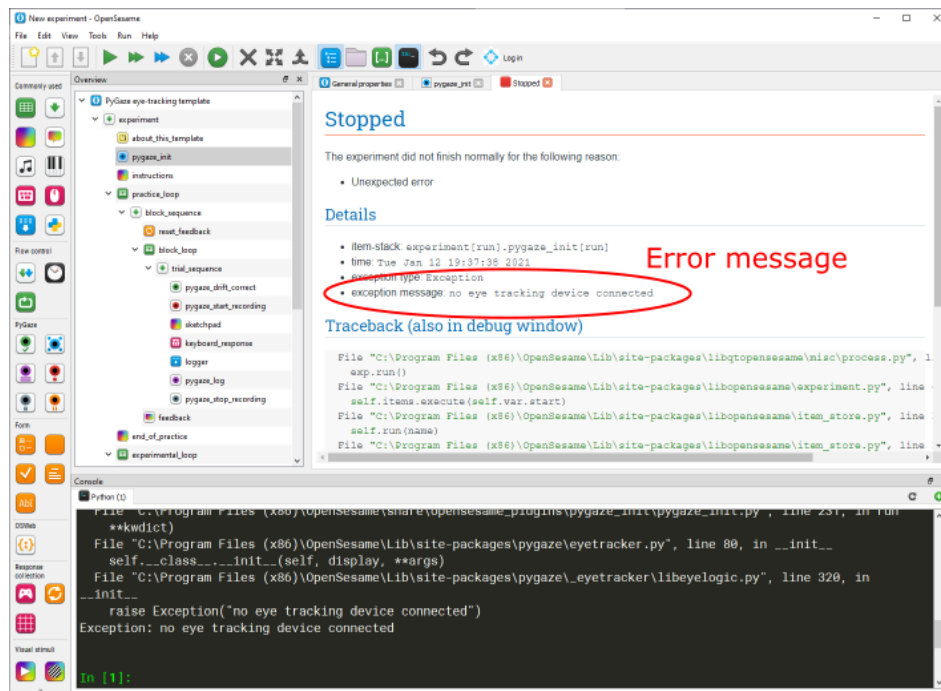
New experiment - OpenSesame

File Edit View Tools Run Help

Log in

Commonly used

Flow control

PyGaze

Form

Abl

OSWeb

Response collection

Visual stimuli

Overview

PyGaze eye-tracking template
experiment
about_this_template
pygaze_init
instructions
practice_loop
block_sequence
reset_feedback
block_loop
trial_sequence
pygaze_drift_correct
pygaze_start_recording
sketchpad
keyboard_response
logger
pygaze_log
pygaze_stop_recording
feedback
end_of_practice
experimental_loop

General properties | pygaze_init | Stopped

Stopped

The experiment did not finish normally for the following reason:

• Unexpected error

Details

• item-stack: experiment[run].pygaze_init[run]
• time: Tue Jan 12 19:37:38 2021
• exception type: Exception
• exception message: no eye tracking device connected

Error message

Traceback (also in debug window)

File "C:\Program Files (x86)\OpenSesame\Lib\site-packages\libqtopensesame\misc\process.py", l
  exp.run()
File "C:\Program Files (x86)\OpenSesame\Lib\site-packages\libopensesame\experiment.py", line
  self.items.execute(self.var.start)
File "C:\Program Files (x86)\OpenSesame\Lib\site-packages\libopensesame\item_store.py", line
  self.run(name)
File "C:\Program Files (x86)\OpenSesame\Lib\site-packages\libopensesame\item_store.py", line

Console

Python (1)

  File "C:\Program Files (x86)\OpenSesame\share\opensesame_plugins\pygaze_init\pygaze_init.py", line 231, in run
    **kwdict)
  File "C:\Program Files (x86)\OpenSesame\Lib\site-packages\pygaze\eyetracker.py", line 80, in __init__
    self.__class__.__init__(self, display, **args)
  File "C:\Program Files (x86)\OpenSesame\Lib\site-packages\pygaze\_eyetracker\libeyelogic.py", line 320, in __init__
    raise Exception("no eye tracking device connected")
Exception: no eye tracking device connected

In [1]: